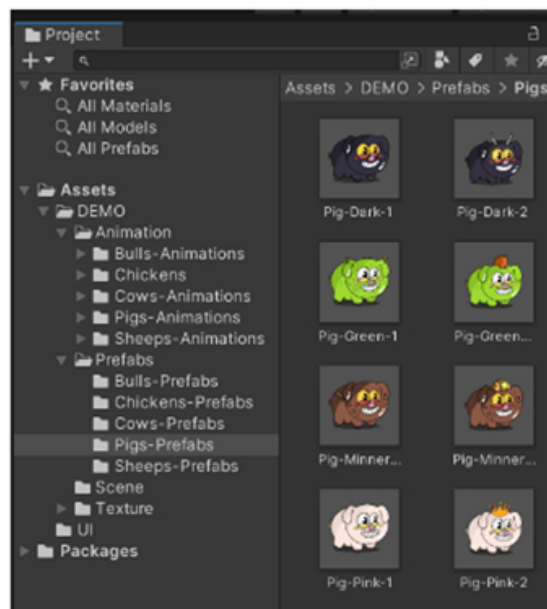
Project

+▾

★ Favorites
All Materials
All Models
All Prefabs

Assets
DEMO
Animation
Bulls-Animations
Chickens
Cows-Animations
Pigs-Animations
Sheeps-Animations
Prefabs
Bulls-Prefabs
Chickens-Prefabs
Cows-Prefabs
Pigs-Prefabs
Sheeps-Prefabs
Scene
Texture
UI
Packages

Assets > DEMO > Prefabs > Pigs

Pig-Dark-1
Pig-Dark-2
Pig-Green-1
Pig-Green...
Pig-Minner...
Pig-Minner...
Pig-Pink-1
Pig-Pink-2